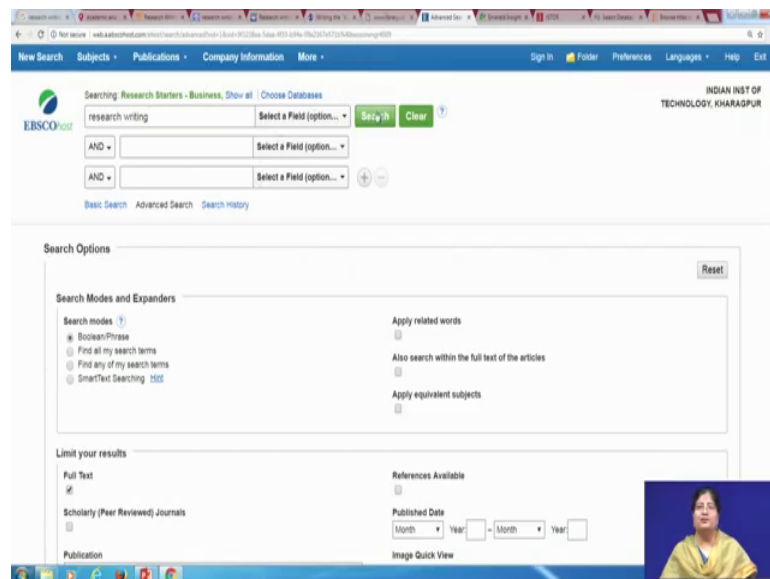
Not secure | web.a.ebscohost.com/ehost/search/advanced?vid=

New Search Subjects Publications Company Information More

Sign In Folder Preferences Languages Help Exit

EBSCOhost

Searching: Research Starters - Business, Show all | Choose Databases

research writing

Select a Field (option...

Search Clear

AND

Select a Field (option...

AND

Select a Field (option...

Basic Search Advanced Search Search History

INDIAN INST OF TECHNOLOGY, KHARAGPUR

Search Options

Reset

Search Modes and Expanders

Search modes

Boolean/Phrase

Find all my search terms

Find any of my search terms

SmartText Searching Hint

Apply related words

Also search within the full text of the articles

Apply equivalent subjects

Limit your results

Full Text

Scholarly (Peer Reviewed) Journals

Publication

References Available

Published Date

Month Year: – Month Year:

Image Quick View